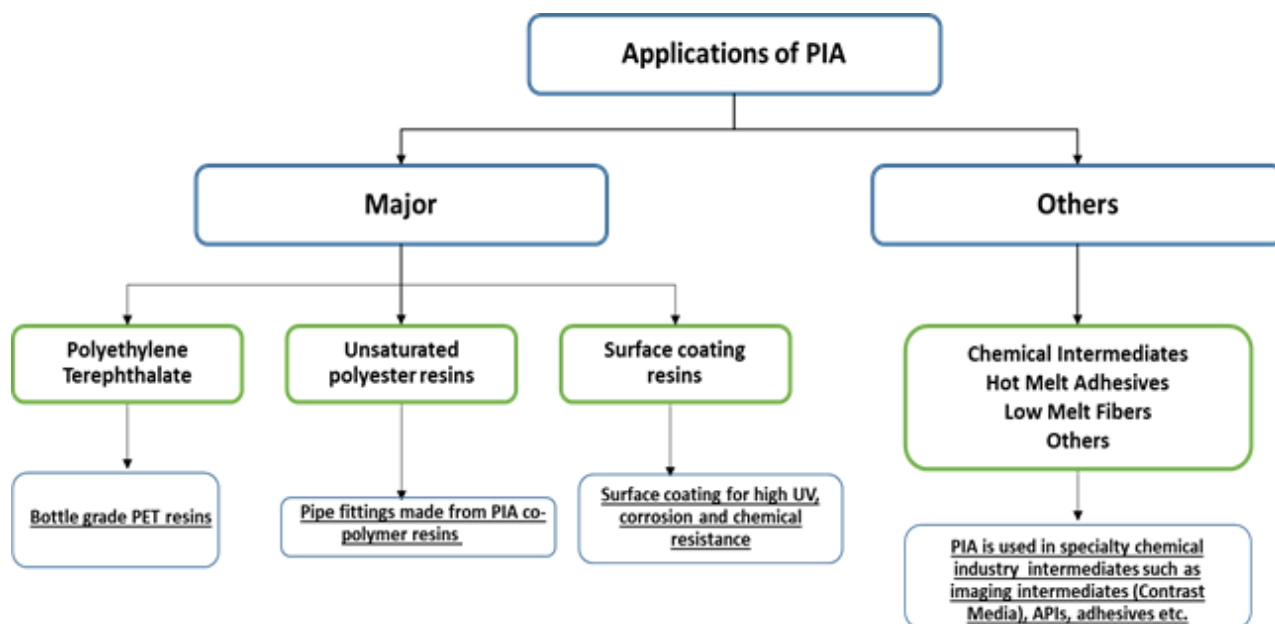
Applications of PIA

Major

Others

Polyethylene Terephthalate

Unsaturated polyester resins

Surface coating resins

Chemical Intermediates
Hot Melt Adhesives
Low Melt Fibers
Others

Bottle grade PET resins

Pipe fittings made from PIA co-polymer resins

Surface coating for high UV, corrosion and chemical resistance

PIA is used in specialty chemical industry intermediates such as imaging intermediates (Contrast Media), APIs, adhesives etc.